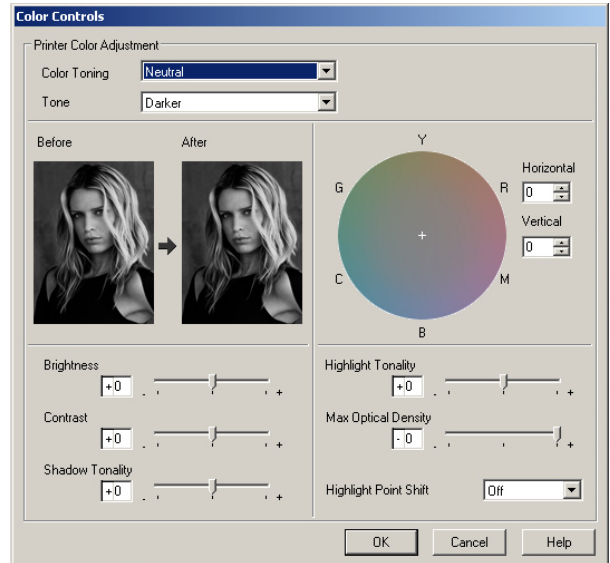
Color Controls

Printer Color Adjustment

Color Toning Neutral

Tone Darker

Before

After

Y

G

R

C

M

B

Horizontal 0

Vertical 0

Brightness +0 - +

Contrast +0 - +

Shadow Tonality +0 - +

Highlight Tonality +0 - +

Max Optical Density - 0 - +

Highlight Point Shift Off

OK Cancel Help